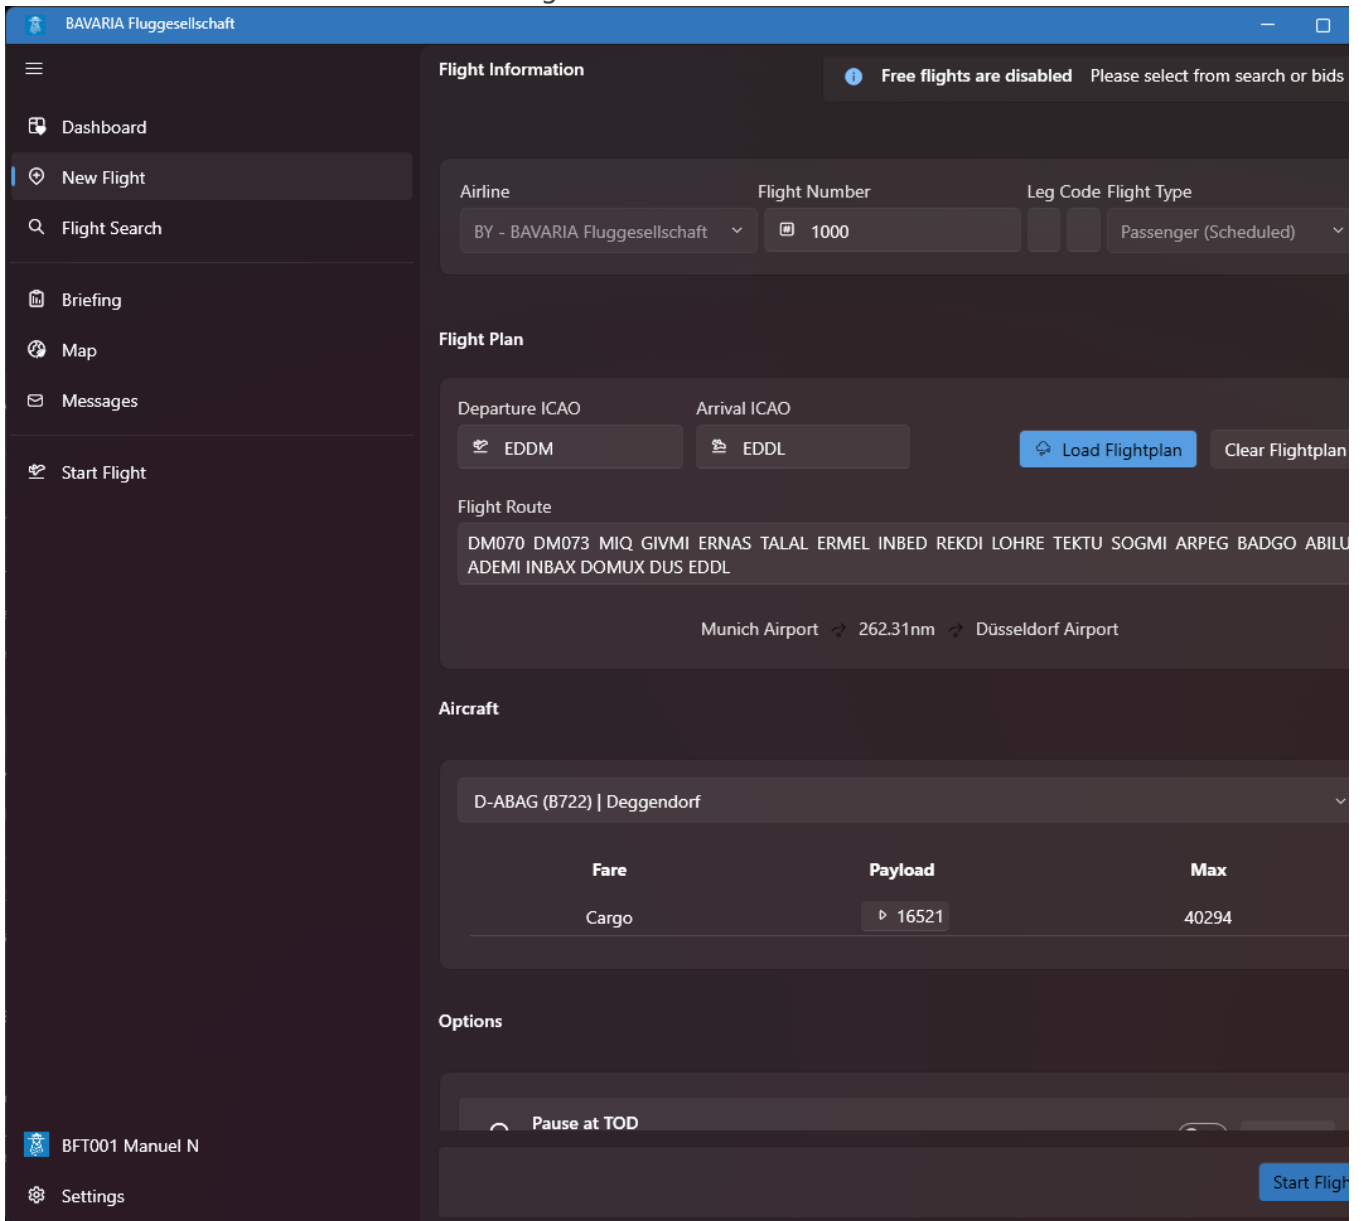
BAVARIA Fluggesellschaft

Dashboard
New Flight
Flight Search
Briefing
Map
Messages
Start Flight

BFT001 Manuel N
Settings

Flight Information

Free flights are disabled Please select from search or bids

Airline
BY - BAVARIA Fluggesellschaft
Flight Number
1000
Leg Code
Flight Type
Passenger (Scheduled)

Flight Plan

Departure ICAO
EDDM
Arrival ICAO
EDDL
Load Flightplan
Clear Flightplan

Flight Route
DM070 DM073 MIQ GIVMI ERNAS TALAL ERMEL INBED REKDI LOHRE TEKTU SOGMI ARPEG BADGO ABILU ADEMI INBAX DOMUX DUS EDDL

Munich Airport 262.31nm Düsseldorf Airport

Aircraft

D-ABAG (B722) | Deggendorf

| Fare | Payload | Max |
|---|---|---|
| Cargo | 16521 | 40294 |

Options

Pause at TOD

Start Fligh